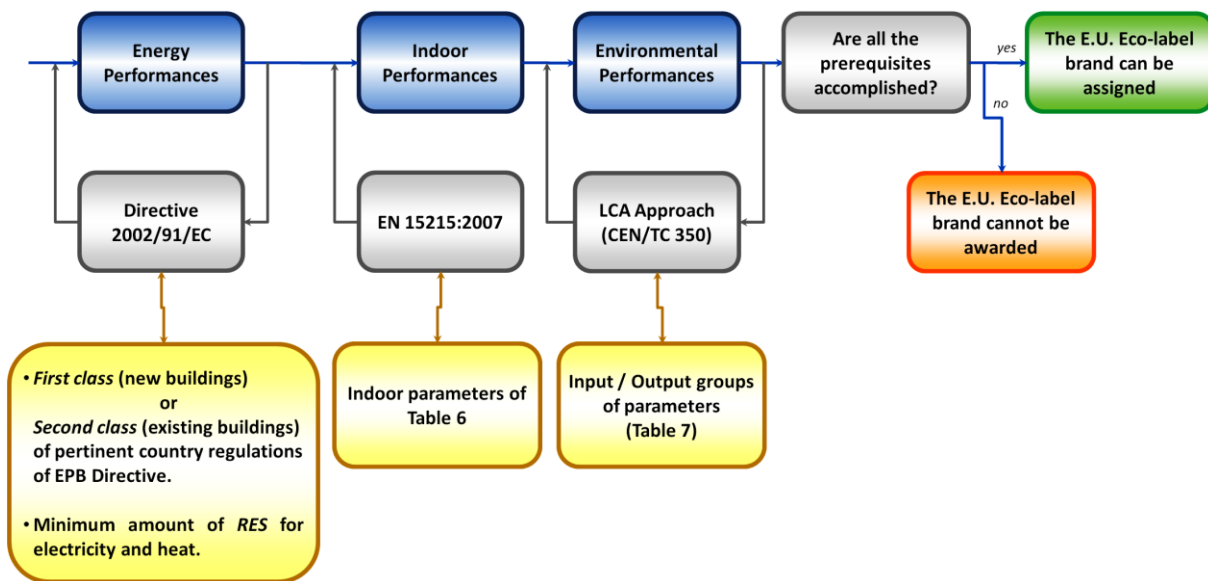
Energy Performances

Indoor Performances

Environmental Performances

Are all the prerequisites accomplished?

yes

The E.U. Eco-label brand can be assigned

no

The E.U. Eco-label brand cannot be awarded

Directive 2002/91/EC

EN 15215:2007

LCA Approach (CEN/TC 350)

• First class (new buildings) or Second class (existing buildings) of pertinent country regulations of EPB Directive.

• Minimum amount of RES for electricity and heat.

Indoor parameters of Table 6

Input / Output groups of parameters (Table 7)